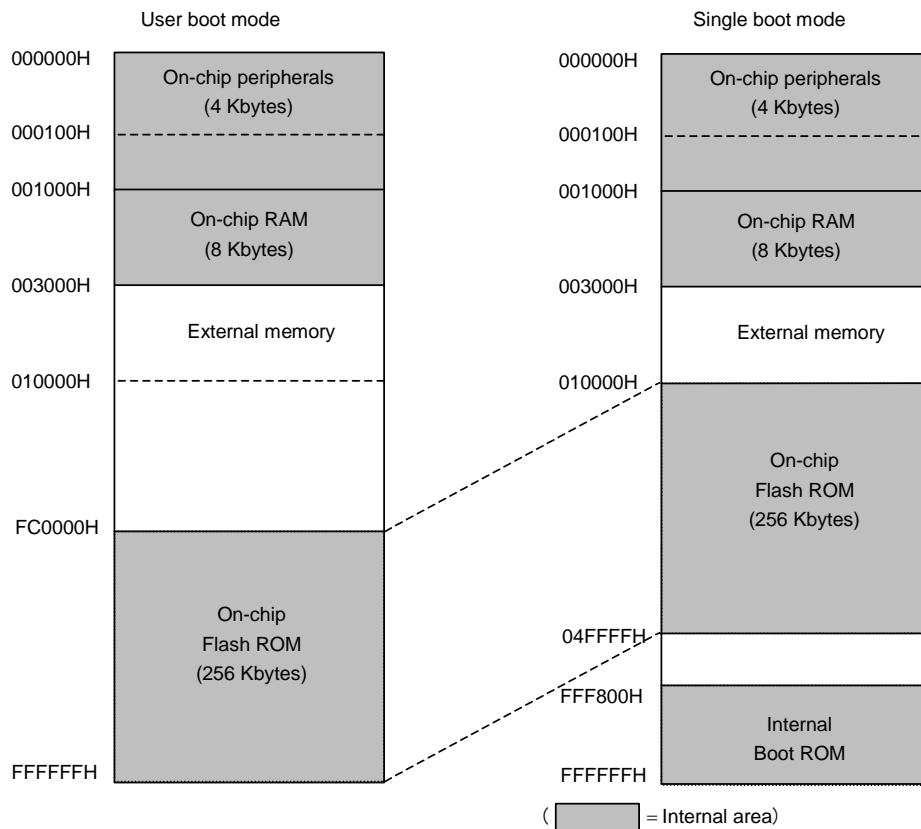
User boot mode

000000H
On-chip peripherals
(4 Kbytes)
000100H
001000H
On-chip RAM
(8 Kbytes)
003000H
External memory
010000H
FC0000H
On-chip
Flash ROM
(256 Kbytes)
FFFFFFH

Single boot mode

000000H
On-chip peripherals
(4 Kbytes)
000100H
001000H
On-chip RAM
(8 Kbytes)
003000H
External memory
010000H
On-chip
Flash ROM
(256 Kbytes)
04FFFFH
FFF800H
Internal
Boot ROM
FFFFFFH

( = Internal area)